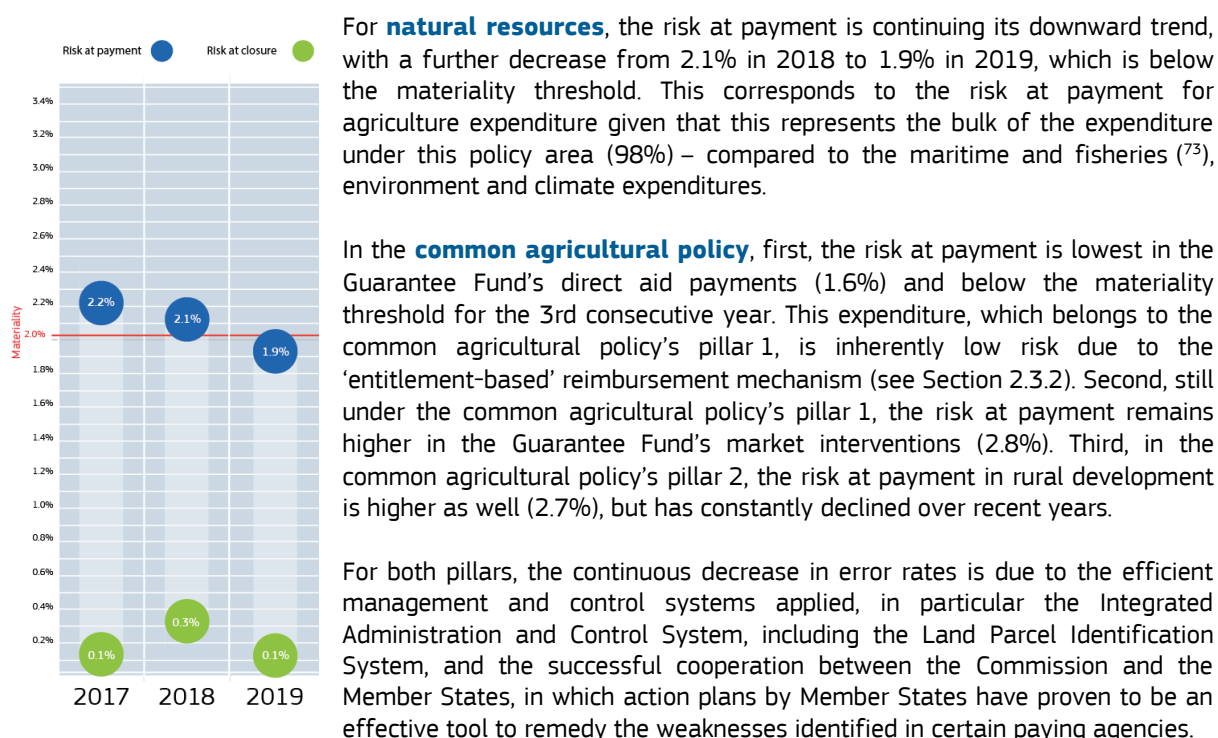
Risk at payment Risk at closure

3.4%
3.2%
3.0%
2.8%
2.6%
2.4%
2.2%
2.0%
1.8%
1.6%
1.4%
1.2%
1.0%
0.8%
0.6%
0.4%
0.2%

Materiality

2.2%
2.1%
1.9%
0.3%
0.1%
0.1%

2017 2018 2019

For **natural resources**, the risk at payment is continuing its downward trend, with a further decrease from 2.1% in 2018 to 1.9% in 2019, which is below the materiality threshold. This corresponds to the risk at payment for agriculture expenditure given that this represents the bulk of the expenditure under this policy area (98%) – compared to the maritime and fisheries ($^{73}$), environment and climate expenditures.

In the **common agricultural policy**, first, the risk at payment is lowest in the Guarantee Fund's direct aid payments (1.6%) and below the materiality threshold for the 3rd consecutive year. This expenditure, which belongs to the common agricultural policy's pillar 1, is inherently low risk due to the 'entitlement-based' reimbursement mechanism (see Section 2.3.2). Second, still under the common agricultural policy's pillar 1, the risk at payment remains higher in the Guarantee Fund's market interventions (2.8%). Third, in the common agricultural policy's pillar 2, the risk at payment in rural development is higher as well (2.7%), but has constantly declined over recent years.

For both pillars, the continuous decrease in error rates is due to the efficient management and control systems applied, in particular the Integrated Administration and Control System, including the Land Parcel Identification System, and the successful cooperation between the Commission and the Member States, in which action plans by Member States have proven to be an effective tool to remedy the weaknesses identified in certain paying agencies.